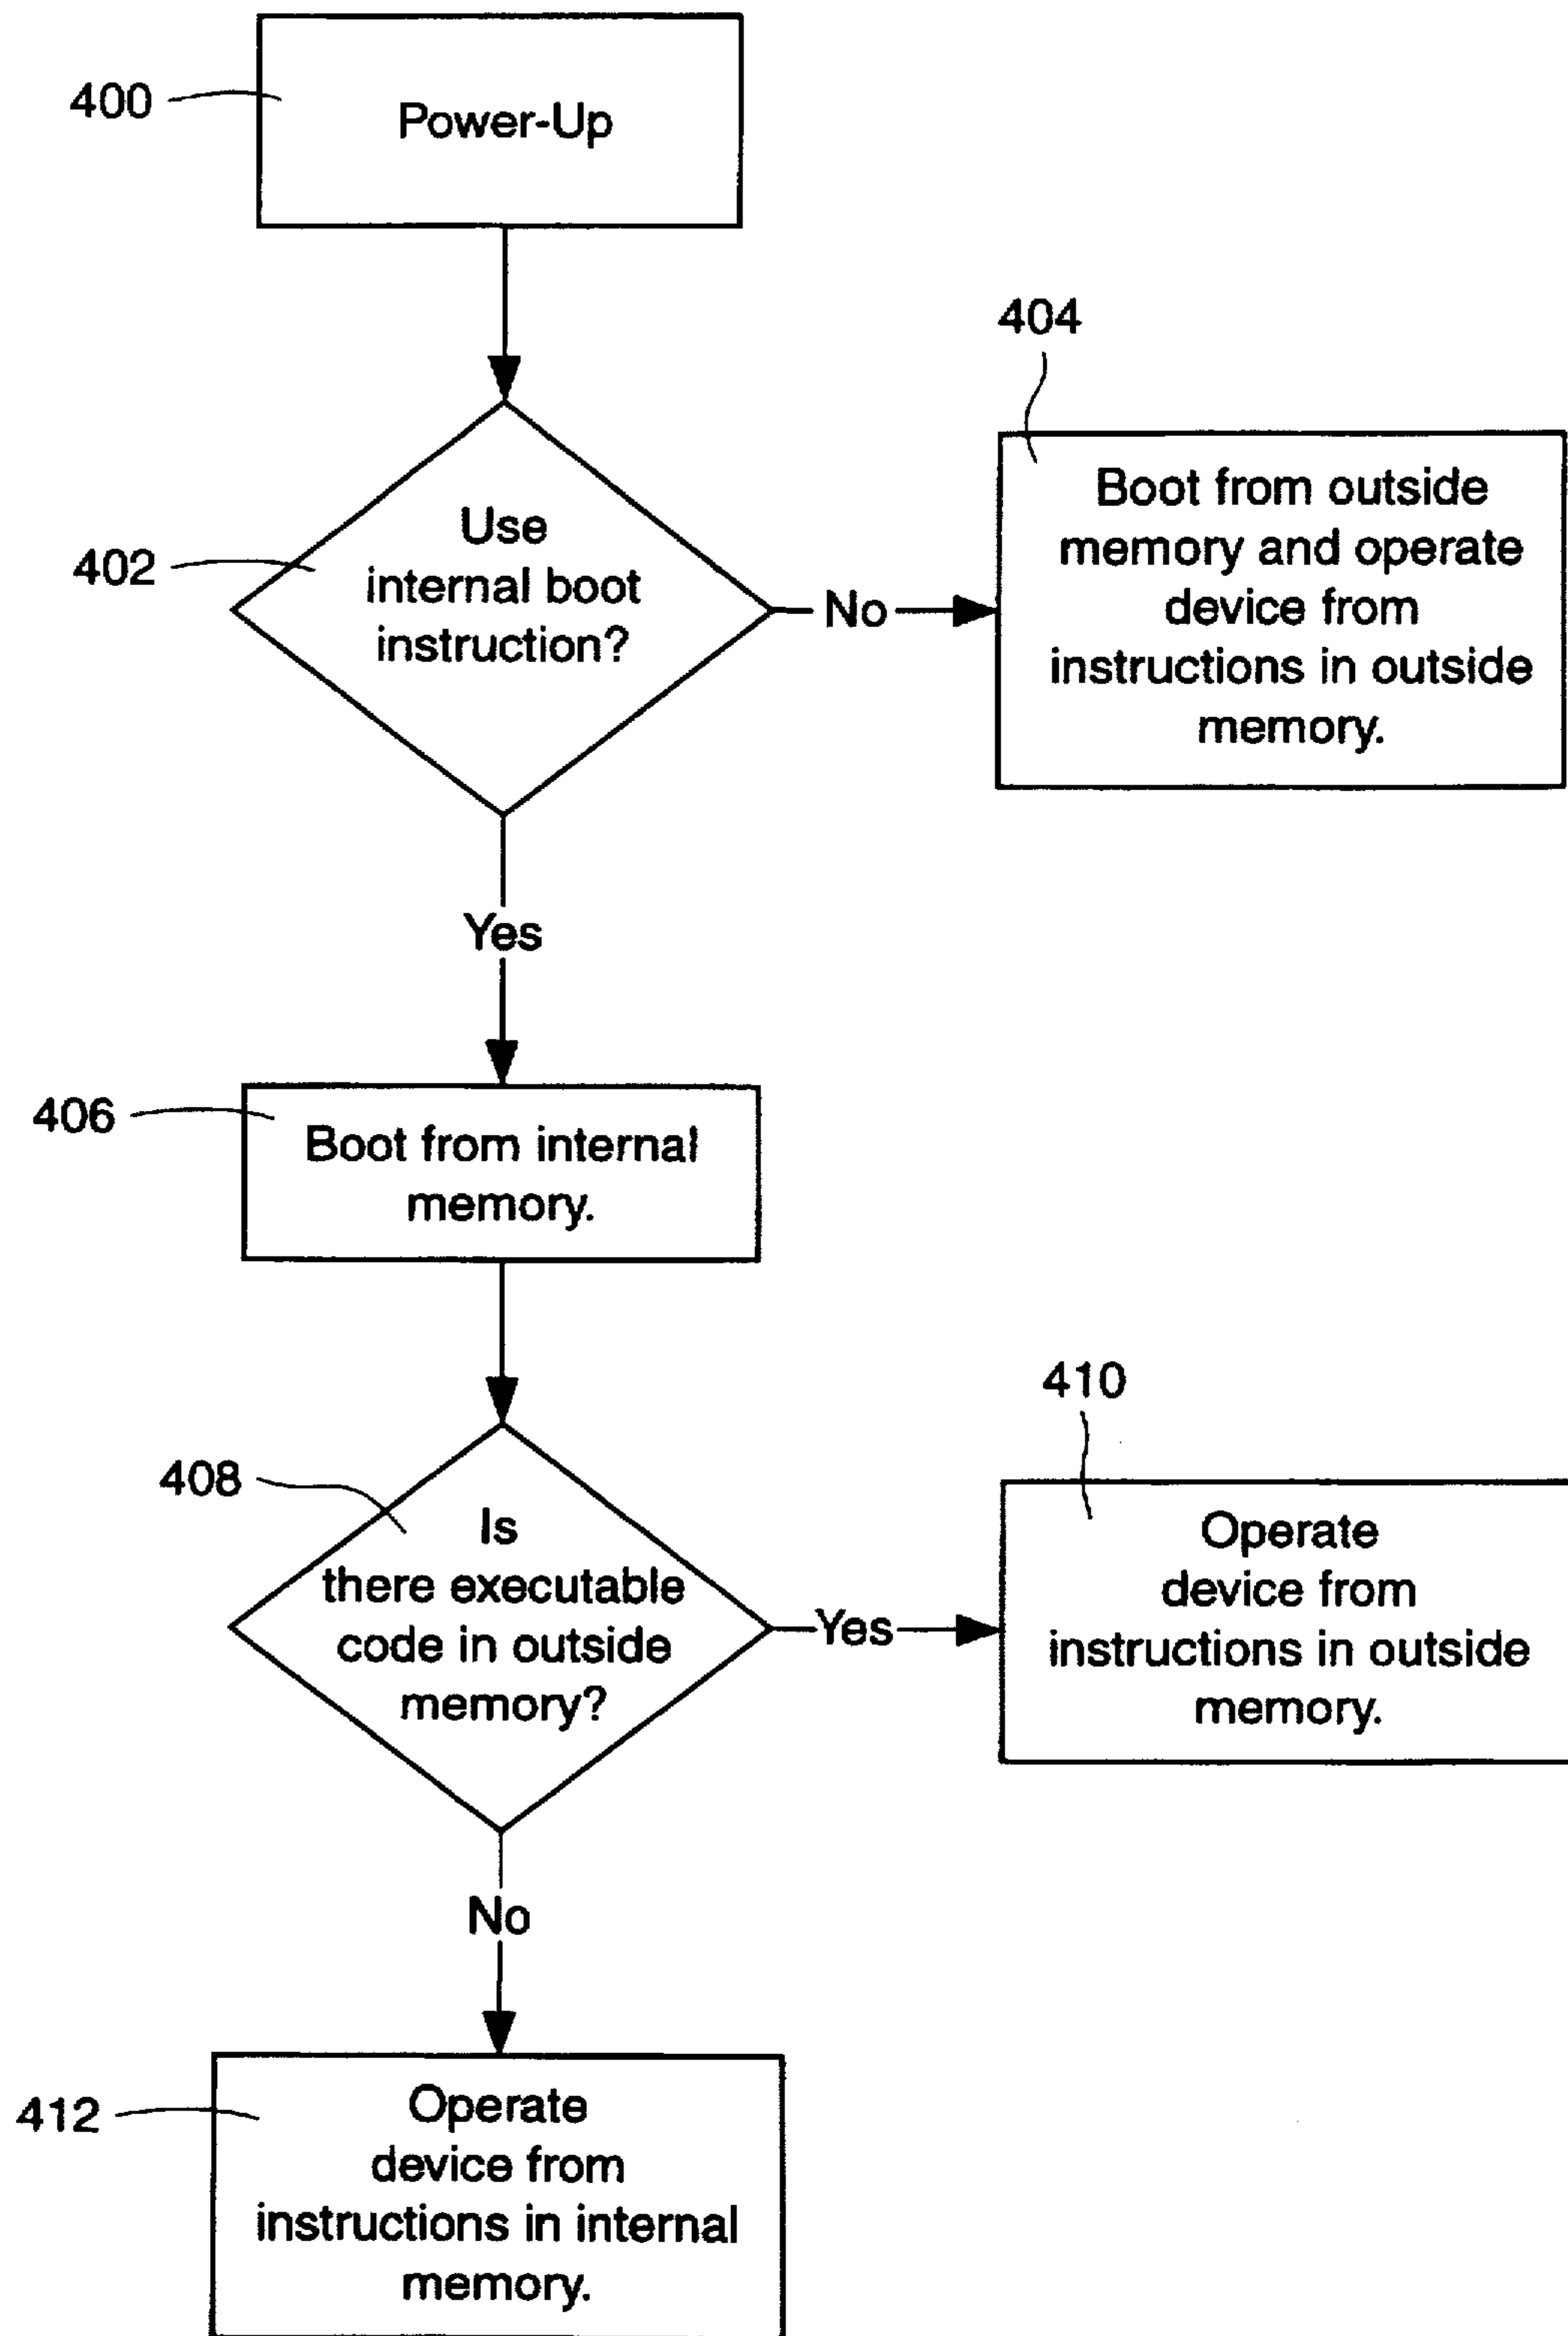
400

Power-Up

402

Use internal boot instruction?

No

404

Boot from outside memory and operate device from instructions in outside memory.

Yes

406

Boot from internal memory.

408

Is there executable code in outside memory?

Yes

410

Operate device from instructions in outside memory.

No

412

Operate device from instructions in internal memory.